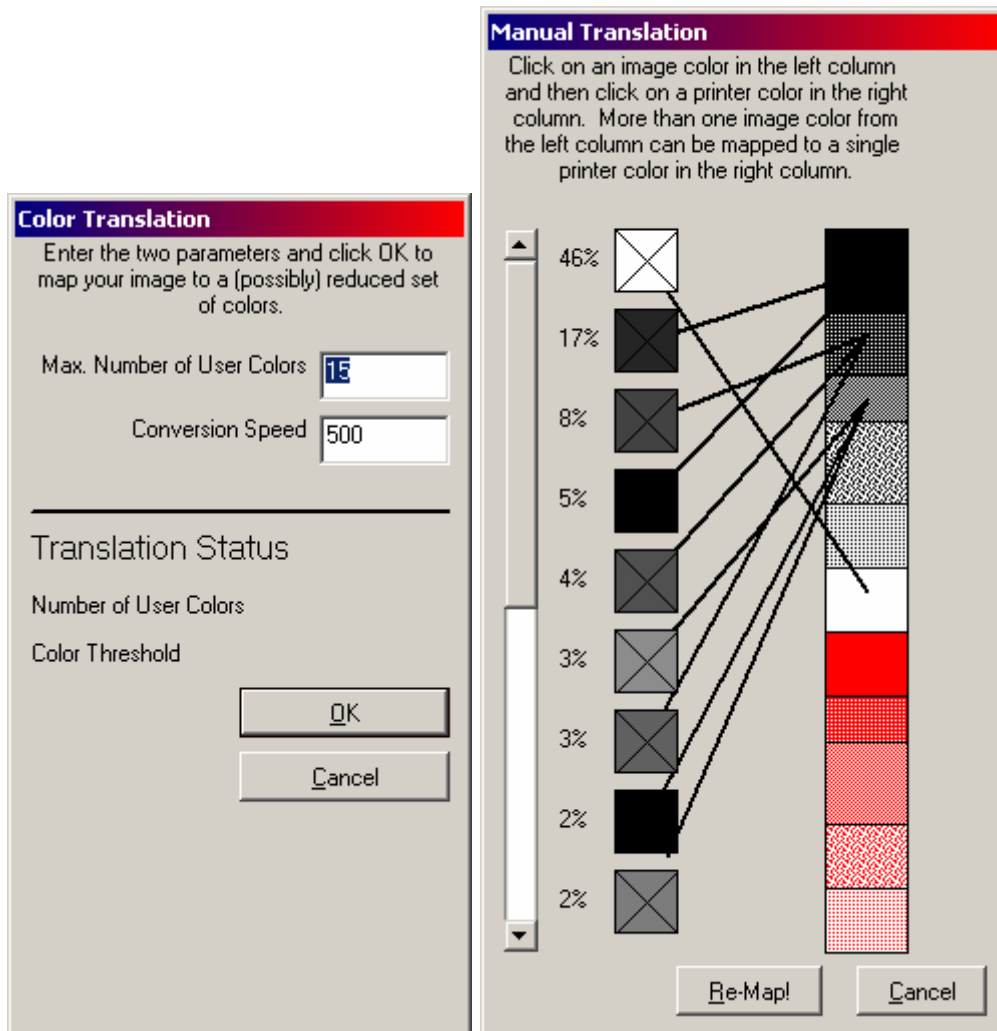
Color Translation

Enter the two parameters and click OK to map your image to a (possibly) reduced set of colors.

Max. Number of User Colors 15

Conversion Speed 500

Translation Status

Number of User Colors

Color Threshold

OK

Cancel

Manual Translation

Click on an image color in the left column and then click on a printer color in the right column. More than one image color from the left column can be mapped to a single printer color in the right column.

46%

17%

8%

5%

4%

3%

3%

2%

2%

Re-Map!

Cancel